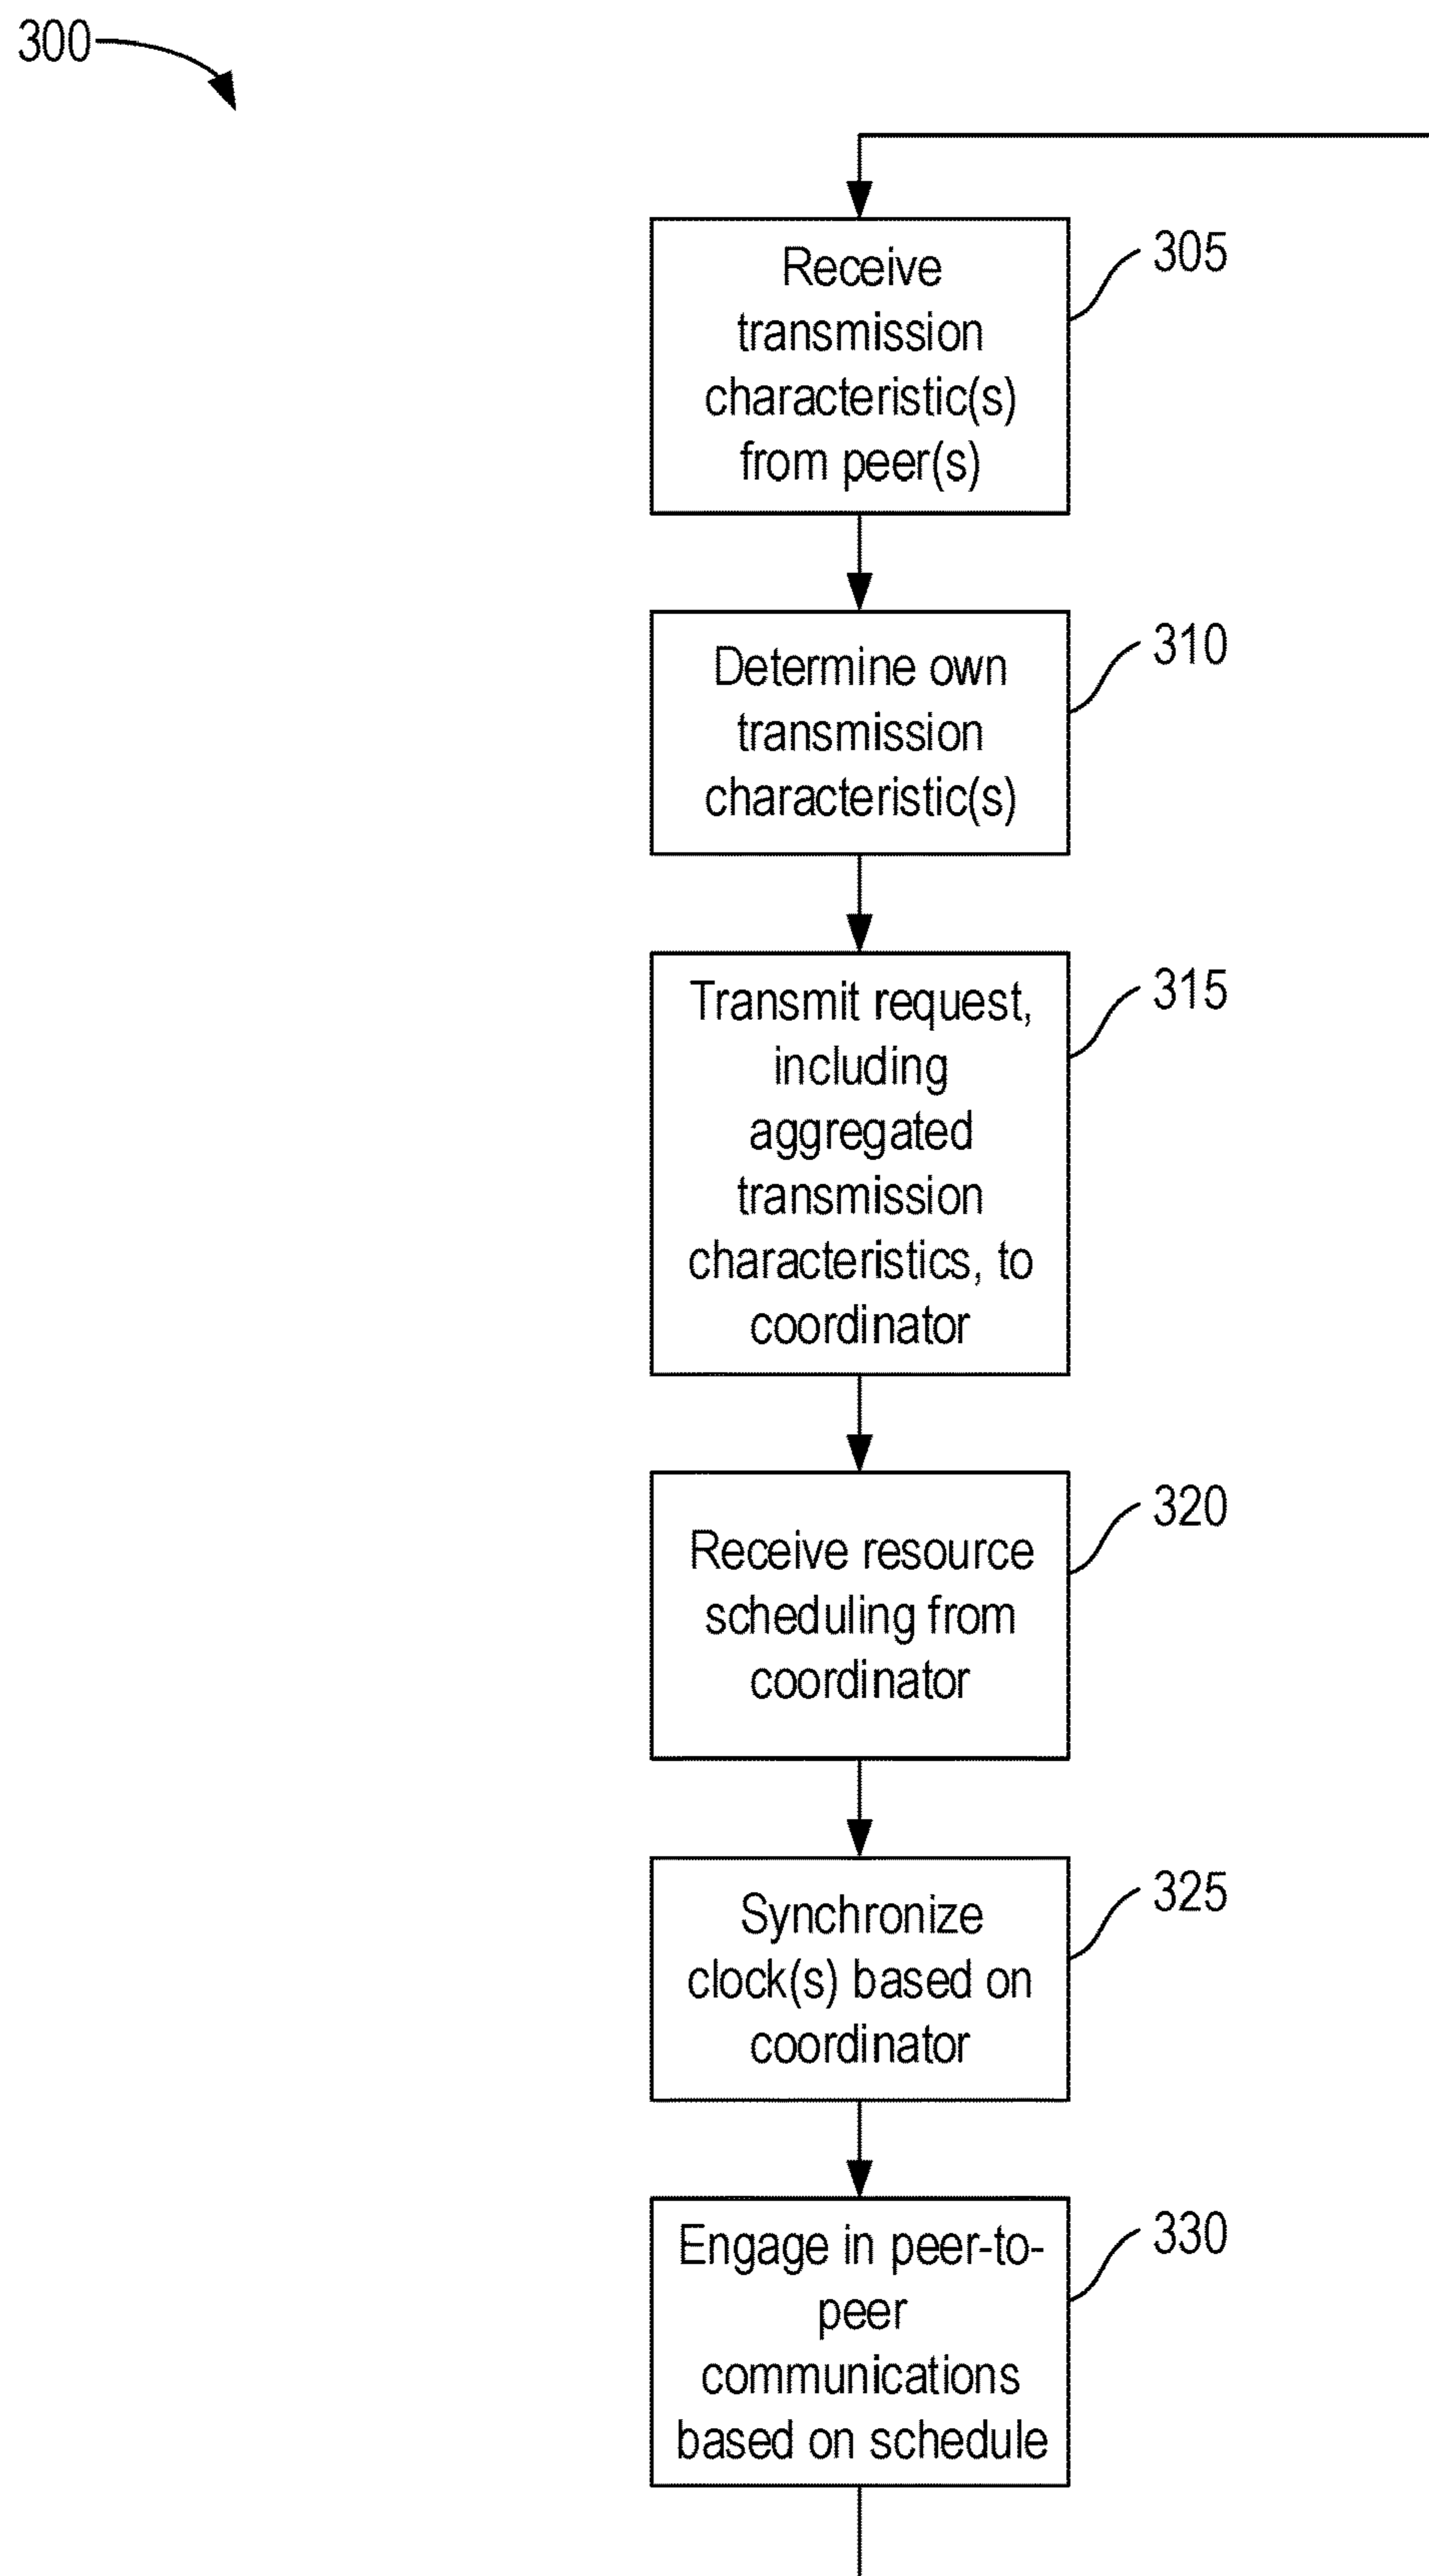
300

Receive transmission characteristic(s) from peer(s)

305

Determine own transmission characteristic(s)

310

Transmit request, including aggregated transmission characteristics, to coordinator

315

Receive resource scheduling from coordinator

320

Synchronize clock(s) based on coordinator

325

Engage in peer-to-peer communications based on schedule

330